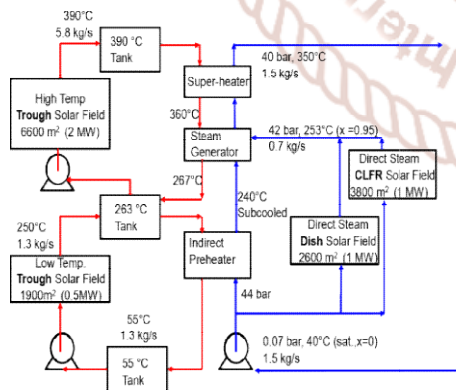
390°C
5.8 kg/s

390 °C
Tank

40 bar, 350°C
1.5 kg/s

Super-heater

High Temp
Trough Solar Field
6600 m² (2 MW)

360°C

Steam
Generator

42 bar, 253°C (x = 0.95)
0.7 kg/s

Direct Steam
CLFR Solar Field
3800 m² (1 MW)

267°C

263 °C
Tank

240°C
Subcooled

Direct Steam
Dish Solar Field
2600 m² (1 MW)

250°C
1.3 kg/s

Indirect
Preheater

Low Temp.
Trough Solar Field
1900m² (0.5MW)

44 bar

55°C
1.3 kg/s

55 °C
Tank

0.07 bar, 40°C (sat., x=0)
1.5 kg/s